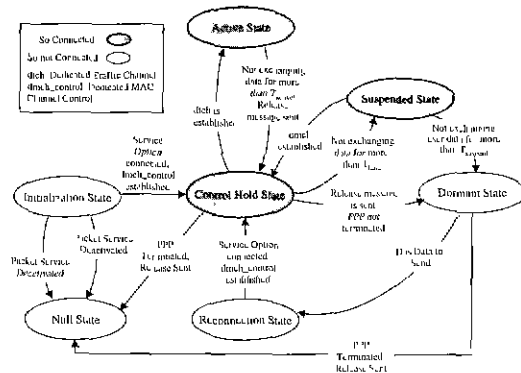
So Connected
So not Connected
dtch: Dedicated Traffic Channel
dmch_control: Dedicated MAC Channel Control

Active State

Not exchanging data for more than $T_{active}$ Release message sent

dtch is established

Suspended State

cmcl established

Not exchanging data for more than $T_{hold}$

Not exchanging data for more than $T_{suspend}$

Service Option connected, dmch_control established

Initialization State

Control Hold State

Release message is sent PPP not terminated

Dormant State

Packet Service Deactivated

Packet Service Deactivated

PPP Terminated, Release Sent

Service Option connected dmch_control established

Has Data to Send

Null State

Reconnection State

PPP Terminated Release Sent